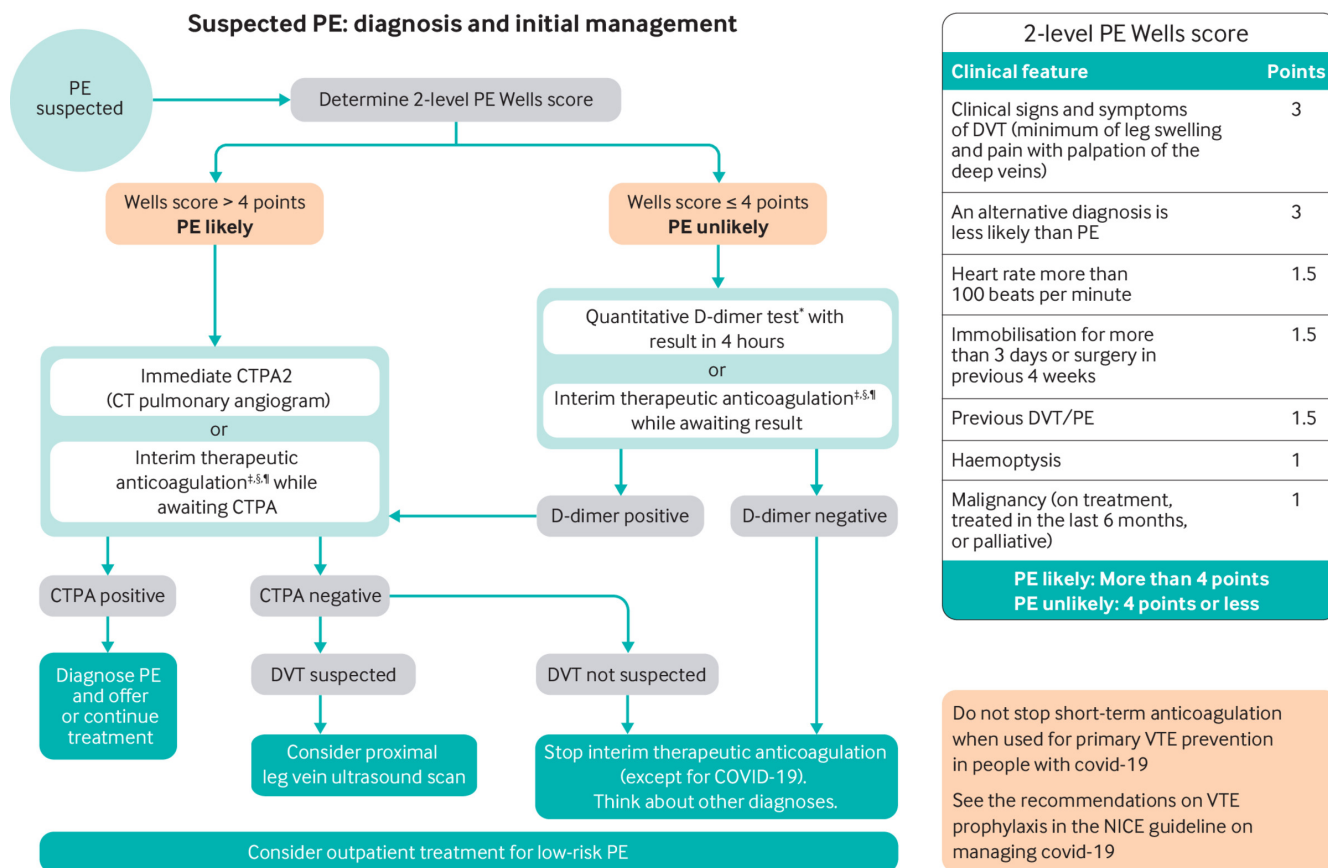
Suspected PE: diagnosis and initial management

PE suspected

Determine 2-level PE Wells score

Wells score > 4 points
**PE likely**

Wells score ≤ 4 points
**PE unlikely**

Immediate CTPA2 (CT pulmonary angiogram)
or
Interim therapeutic anticoagulation$^{‡,§,¶}$ while awaiting CTPA

Quantitative D-dimer test$^{*}$ with result in 4 hours
or
Interim therapeutic anticoagulation$^{‡,§,¶}$ while awaiting result

D-dimer positive

D-dimer negative

CTPA positive

CTPA negative

Diagnose PE and offer or continue treatment

DVT suspected

DVT not suspected

Consider proximal leg vein ultrasound scan

Stop interim therapeutic anticoagulation (except for COVID-19). Think about other diagnoses.

Consider outpatient treatment for low-risk PE

2-level PE Wells score

| Clinical feature | Points |
|---|---|
| Clinical signs and symptoms of DVT (minimum of leg swelling and pain with palpation of the deep veins) | 3 |
| An alternative diagnosis is less likely than PE | 3 |
| Heart rate more than 100 beats per minute | 1.5 |
| Immobilisation for more than 3 days or surgery in previous 4 weeks | 1.5 |
| Previous DVT/PE | 1.5 |
| Haemoptysis | 1 |
| Malignancy (on treatment, treated in the last 6 months, or palliative) | 1 |

PE likely: More than 4 points
PE unlikely: 4 points or less

Do not stop short-term anticoagulation when used for primary VTE prevention in people with covid-19

See the recommendations on VTE prophylaxis in the NICE guideline on managing covid-19